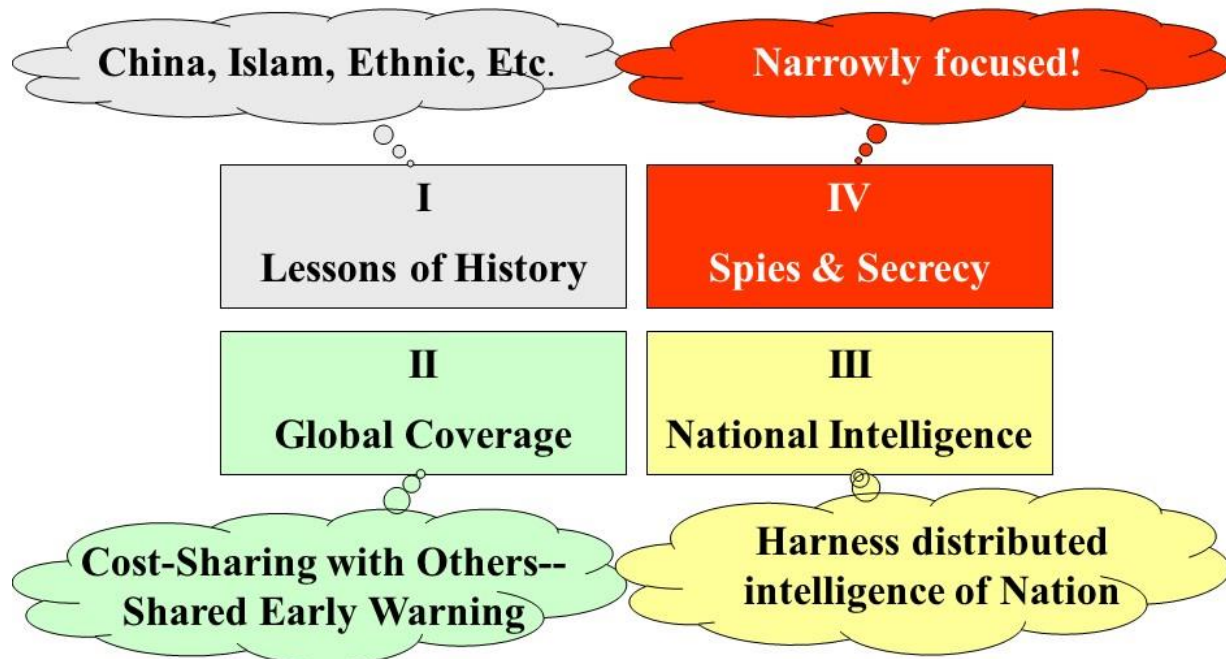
China, Islam, Ethnic, Etc.

Narrowly focused!

I
Lessons of History

IV
Spies & Secrecy

II
Global Coverage

III
National Intelligence

Cost-Sharing with Others--
Shared Early Warning

Harness distributed
intelligence of Nation